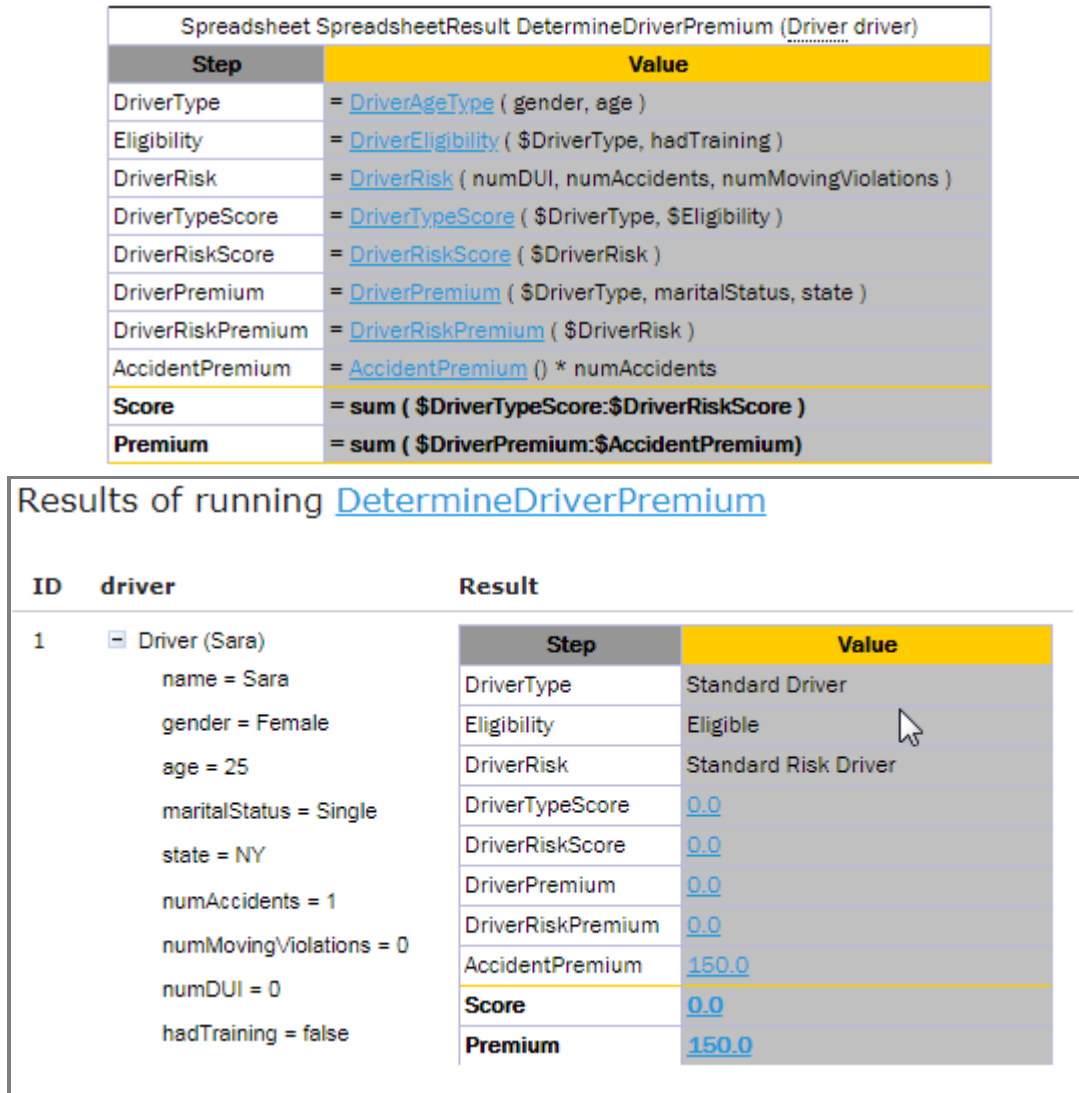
Spreadsheet SpreadsheetResult DetermineDriverPremium (Driver driver)

| Step | Value |
|---|---|
| DriverType | = DriverAgeType ( gender, age ) |
| Eligibility | = DriverEligibility ( \$DriverType, hadTraining ) |
| DriverRisk | = DriverRisk ( numDUI, numAccidents, numMovingViolations ) |
| DriverTypeScore | = DriverTypeScore ( \$DriverType, \$Eligibility ) |
| DriverRiskScore | = DriverRiskScore ( \$DriverRisk ) |
| DriverPremium | = DriverPremium ( \$DriverType, maritalStatus, state ) |
| DriverRiskPremium | = DriverRiskPremium ( \$DriverRisk ) |
| AccidentPremium | = AccidentPremium () * numAccidents |
| **Score** | **= sum ( \$DriverTypeScore:\$DriverRiskScore )** |
| **Premium** | **= sum ( \$DriverPremium:\$AccidentPremium)** |

Results of running DetermineDriverPremium

ID driver Result

1 Driver (Sara)
name = Sara
gender = Female
age = 25
maritalStatus = Single
state = NY
numAccidents = 1
numMovingViolations = 0
numDUI = 0
hadTraining = false

| Step | Value |
|---|---|
| DriverType | Standard Driver |
| Eligibility | Eligible |
| DriverRisk | Standard Risk Driver |
| DriverTypeScore | 0.0 |
| DriverRiskScore | 0.0 |
| DriverPremium | 0.0 |
| DriverRiskPremium | 0.0 |
| AccidentPremium | 150.0 |
| **Score** | **0.0** |
| **Premium** | **150.0** |